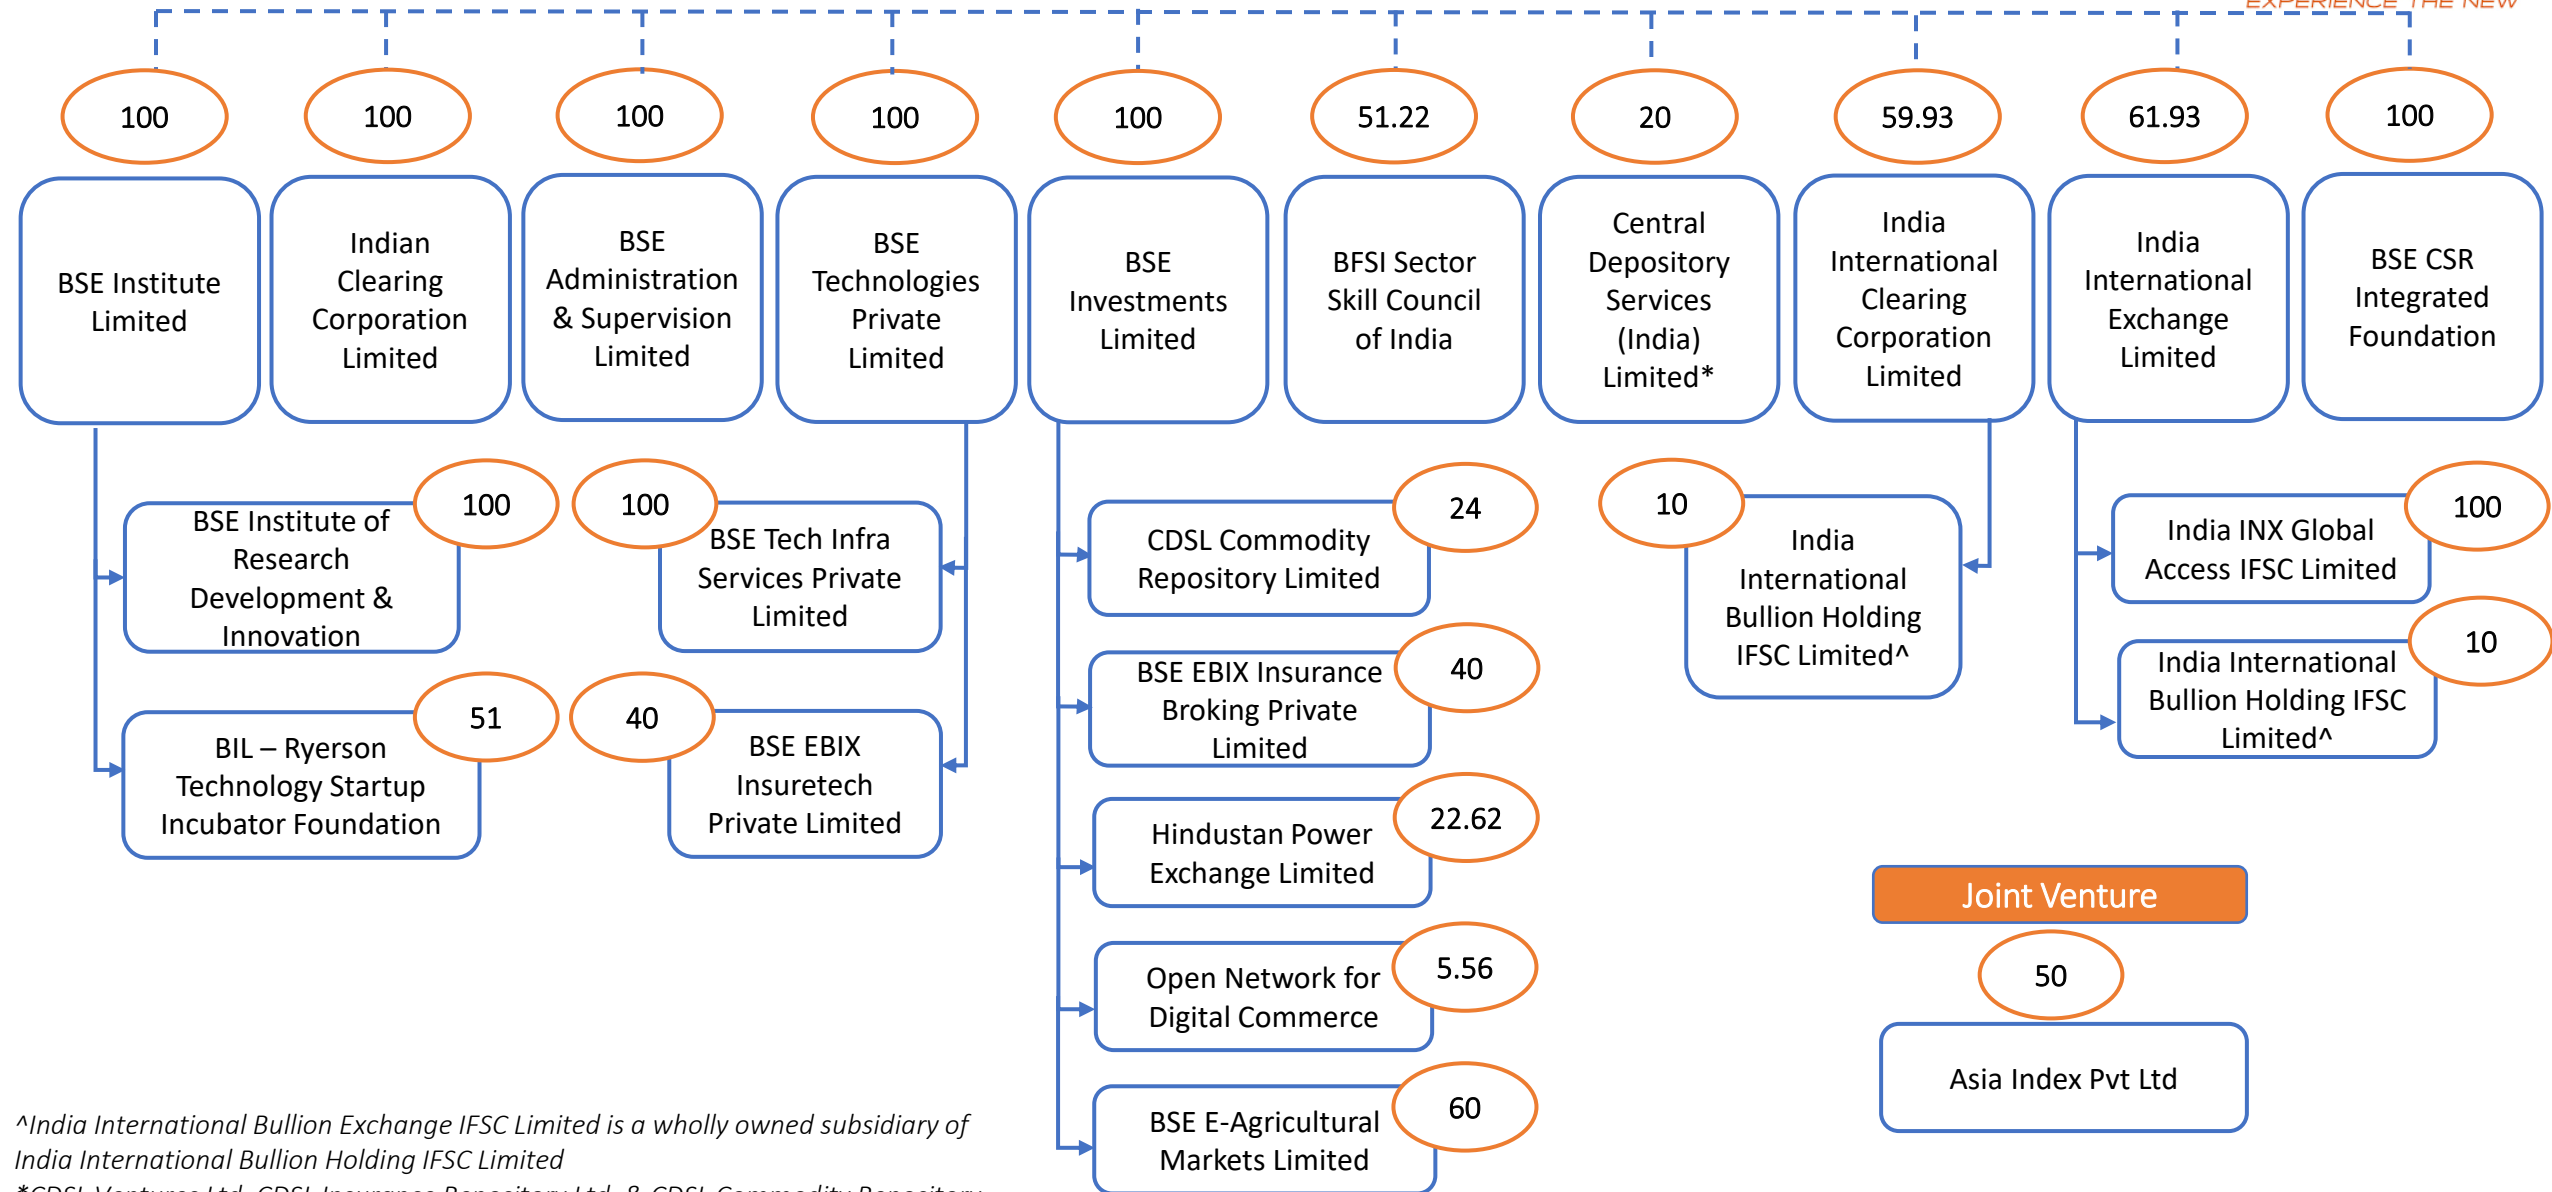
EXPERIENCE THE NEW

100
BSE Institute Limited

100
Indian Clearing Corporation Limited

100
BSE Administration & Supervision Limited

100
BSE Technologies Private Limited

100
BSE Investments Limited

51.22
BFSI Sector Skill Council of India

20
Central Depository Services (India) Limited*

59.93
India International Clearing Corporation Limited

61.93
India International Exchange Limited

100
BSE CSR Integrated Foundation

100
BSE Institute of Research Development & Innovation

51
BIL – Ryerson Technology Startup Incubator Foundation

100
BSE Tech Infra Services Private Limited

40
BSE EBIX Insuretech Private Limited

24
CDSL Commodity Repository Limited

40
BSE EBIX Insurance Broking Private Limited

22.62
Hindustan Power Exchange Limited

5.56
Open Network for Digital Commerce

60
BSE E-Agricultural Markets Limited

10
India International Bullion Holding IFSC Limited^

100
India INX Global Access IFSC Limited

10
India International Bullion Holding IFSC Limited^

Joint Venture
50
Asia Index Pvt Ltd

^India International Bullion Exchange IFSC Limited is a wholly owned subsidiary of India International Bullion Holding IFSC Limited
*CDSL Ventures Ltd, CDSL Insurance Repository Ltd. & CDSL Commodity Repository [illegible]